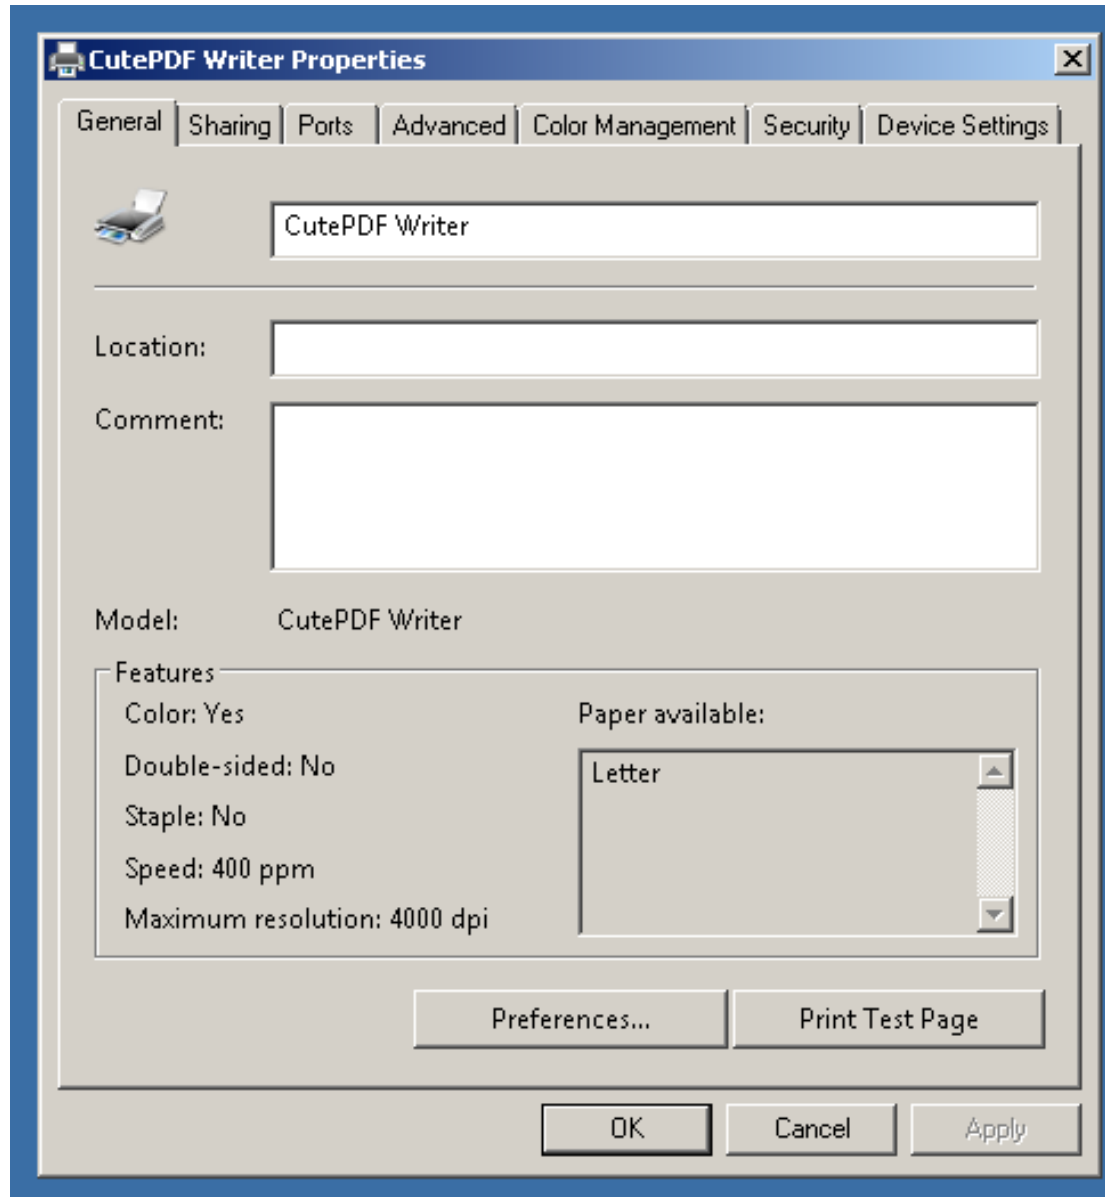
CutePDF Writer Properties

General | Sharing | Ports | Advanced | Color Management | Security | Device Settings

CutePDF Writer

Location:

Comment:

Model: CutePDF Writer

Features

Color: Yes

Double-sided: No

Staple: No

Speed: 400 ppm

Maximum resolution: 4000 dpi

Paper available:

Letter

Preferences...

Print Test Page

OK

Cancel

Apply